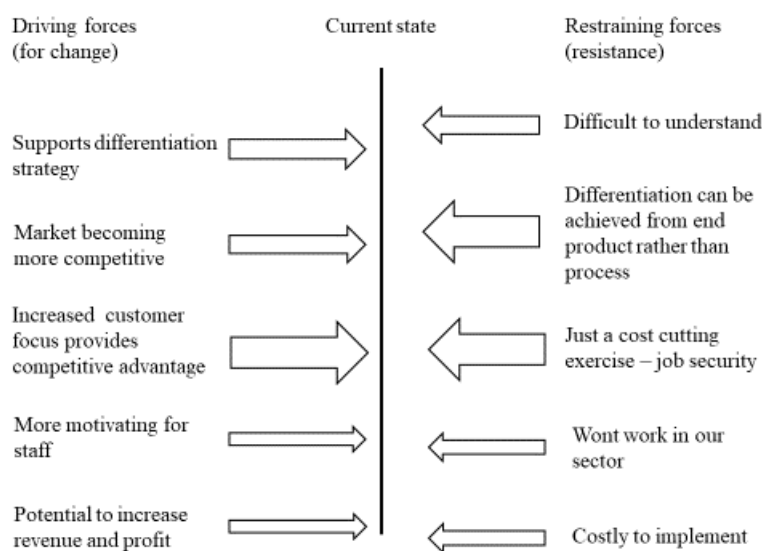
Driving forces (for change)

Current state

Restraining forces (resistance)

Supports differentiation strategy

Difficult to understand

Market becoming more competitive

Differentiation can be achieved from end product rather than process

Increased customer focus provides competitive advantage

Just a cost cutting exercise – job security

More motivating for staff

Wont work in our sector

Potential to increase revenue and profit

Costly to implement